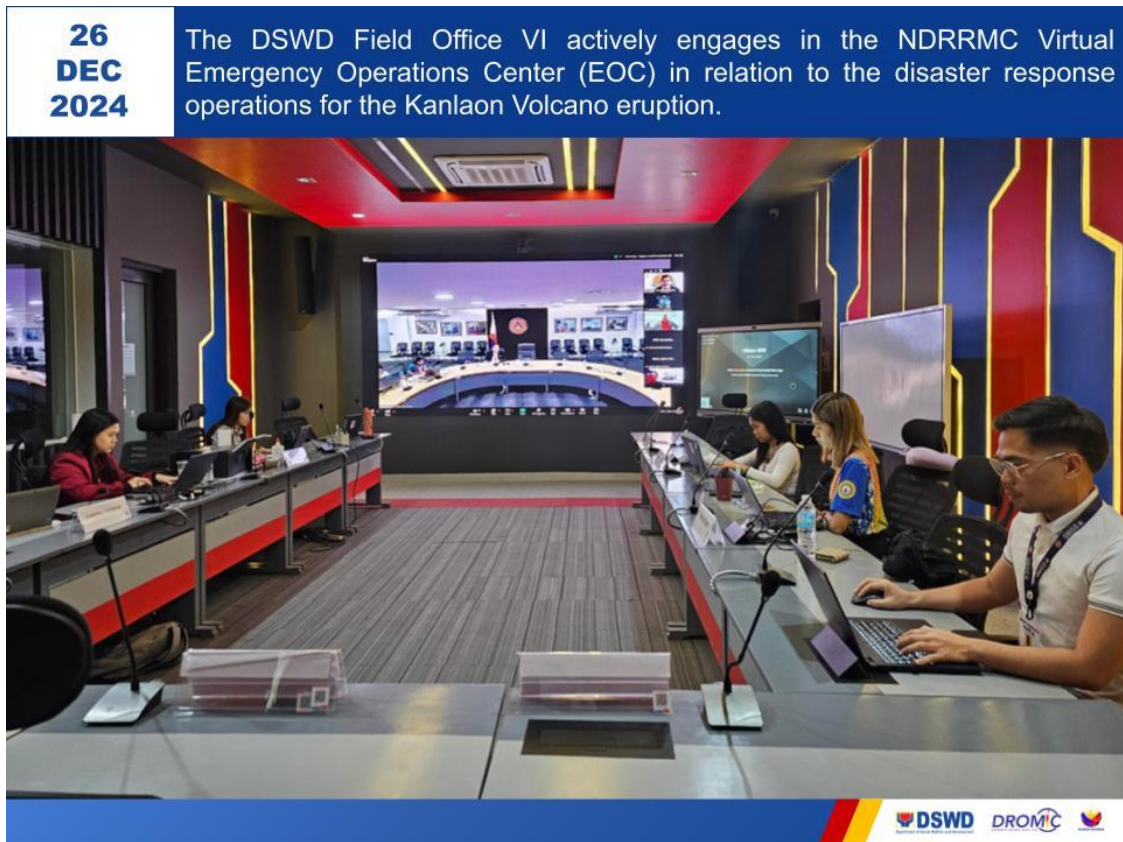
26
DEC
2024

The DSWD Field Office VI actively engages in the NDRRMC Virtual Emergency Operations Center (EOC) in relation to the disaster response operations for the Kanlaon Volcano eruption.

DSWD DROMIC